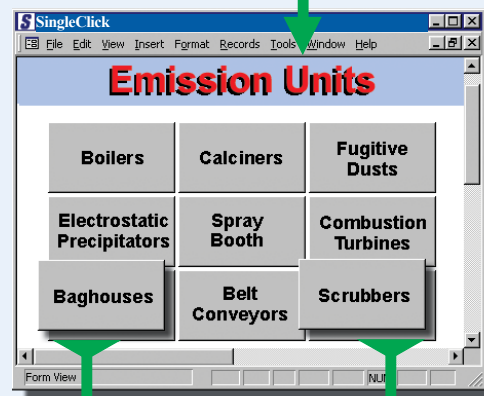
SingleClick

File Edit View Insert Format Records Tools Window Help

Emission Units

| Boilers | Calciners | Fugitive Dusts |
|---|---|---|
| Electrostatic Precipitators | Spray Booth | Combustion Turbines |
| Baghouses | Belt Conveyors | Scrubbers |

Form View

NUM